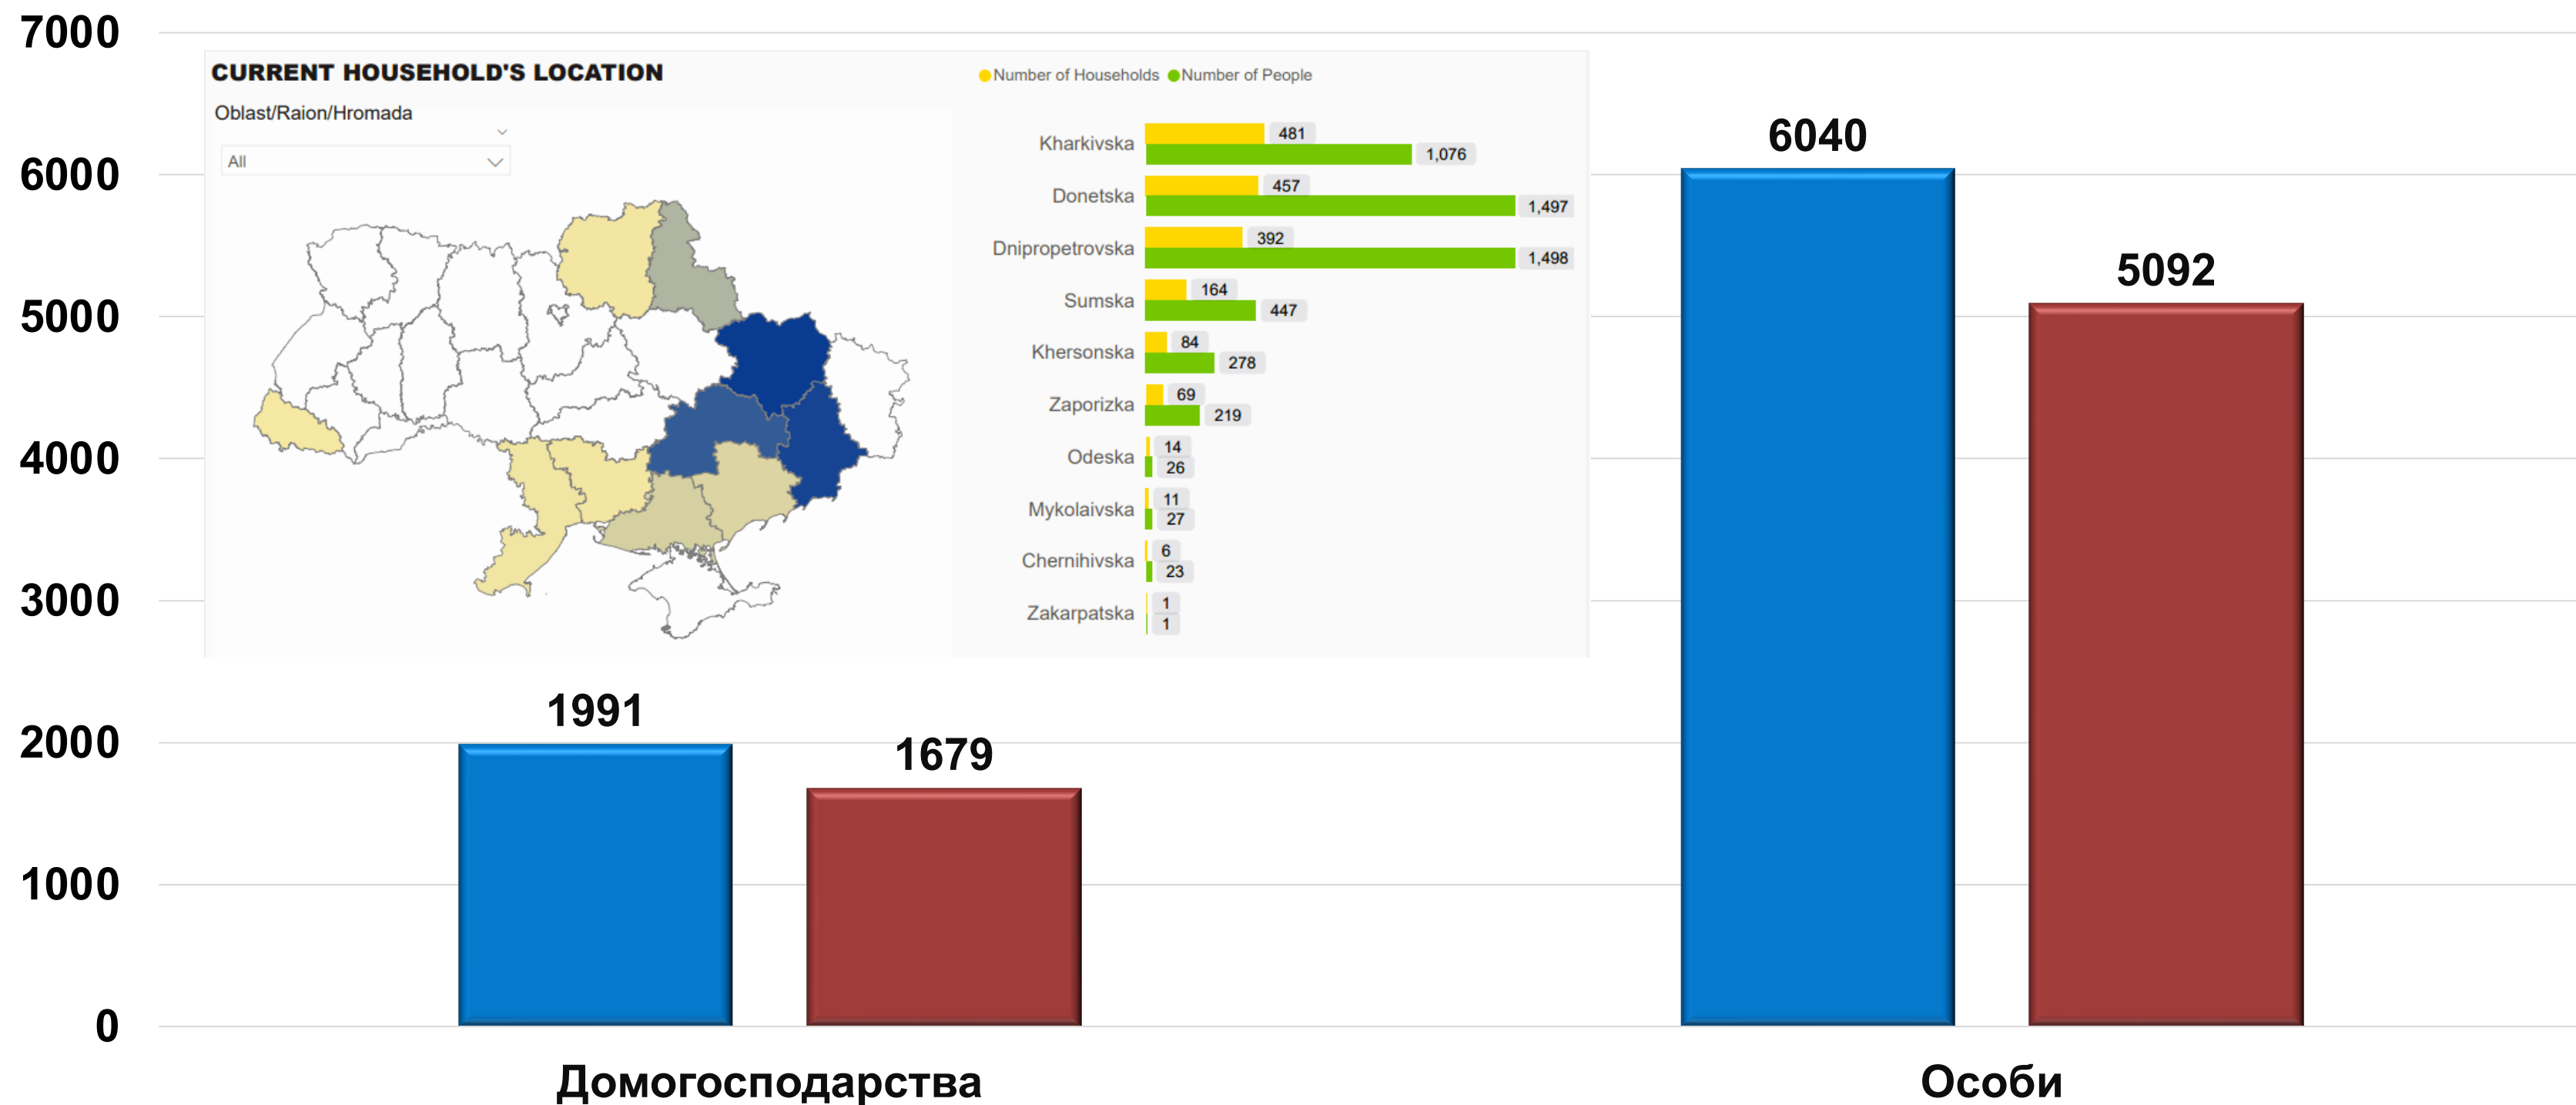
7000
6000
5000
4000
3000
2000
1000
0

CURRENT HOUSEHOLD'S LOCATION

Oblast/Raion/Hromada

All

Number of Households Number of People

| | Number of Households | Number of People |
|---|---|---|
| Kharkivska | 481 | 1,076 |
| Donetska | 457 | 1,497 |
| Dnipropetrovska | 392 | 1,498 |
| Sumska | 164 | 447 |
| Khersonska | 84 | 278 |
| Zaporizka | 69 | 219 |
| Odeska | 14 | 26 |
| Mykolaivska | 11 | 27 |
| Chernihivska | 6 | 23 |
| Zakarpatska | 1 | 1 |

1991
1679
6040
5092

Домогосподарства
Особи